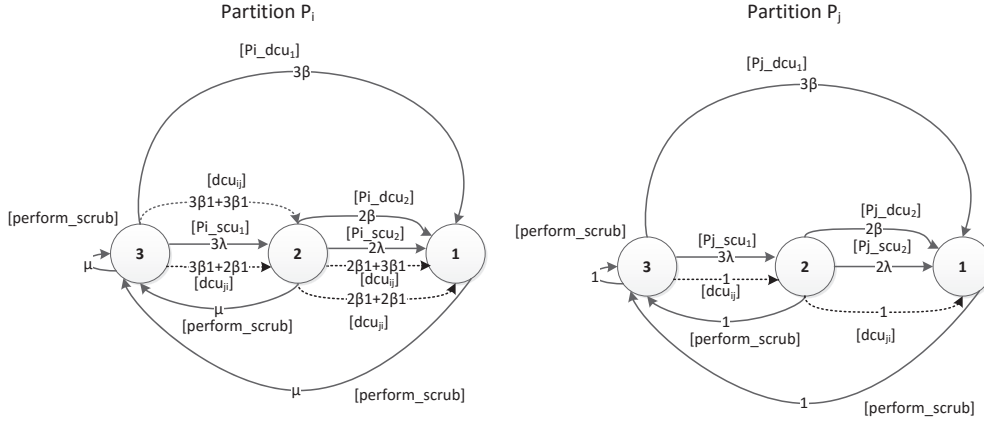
Partition $P_i$

$[Pi\_dcu_1]$
$3\beta$
$[dcu_{ij}]$
$3\beta1+3\beta1$
$[Pi\_dcu_2]$
$2\beta$
[perform_scrub]
$[Pi\_scu_1]$
$3\lambda$
$[Pi\_scu_2]$
$2\lambda$
$\mu$
3
2
1
$3\beta1+2\beta1$
$[dcu_{ji}]$
$2\beta1+3\beta1$
$[dcu_{ij}]$
$\mu$
$2\beta1+2\beta1$
[perform_scrub]
$[dcu_{ji}]$
$\mu$
[perform_scrub]

Partition $P_j$

$[Pj\_dcu_1]$
$3\beta$
$[Pj\_dcu_2]$
$2\beta$
[perform_scrub]
$[Pj\_scu_1]$
$[Pj\_scu_2]$
$3\lambda$
$2\lambda$
1
3
2
1
1
$[dcu_{ij}]$
1
1
[perform_scrub]
$[dcu_{ji}]$
1
[perform_scrub]